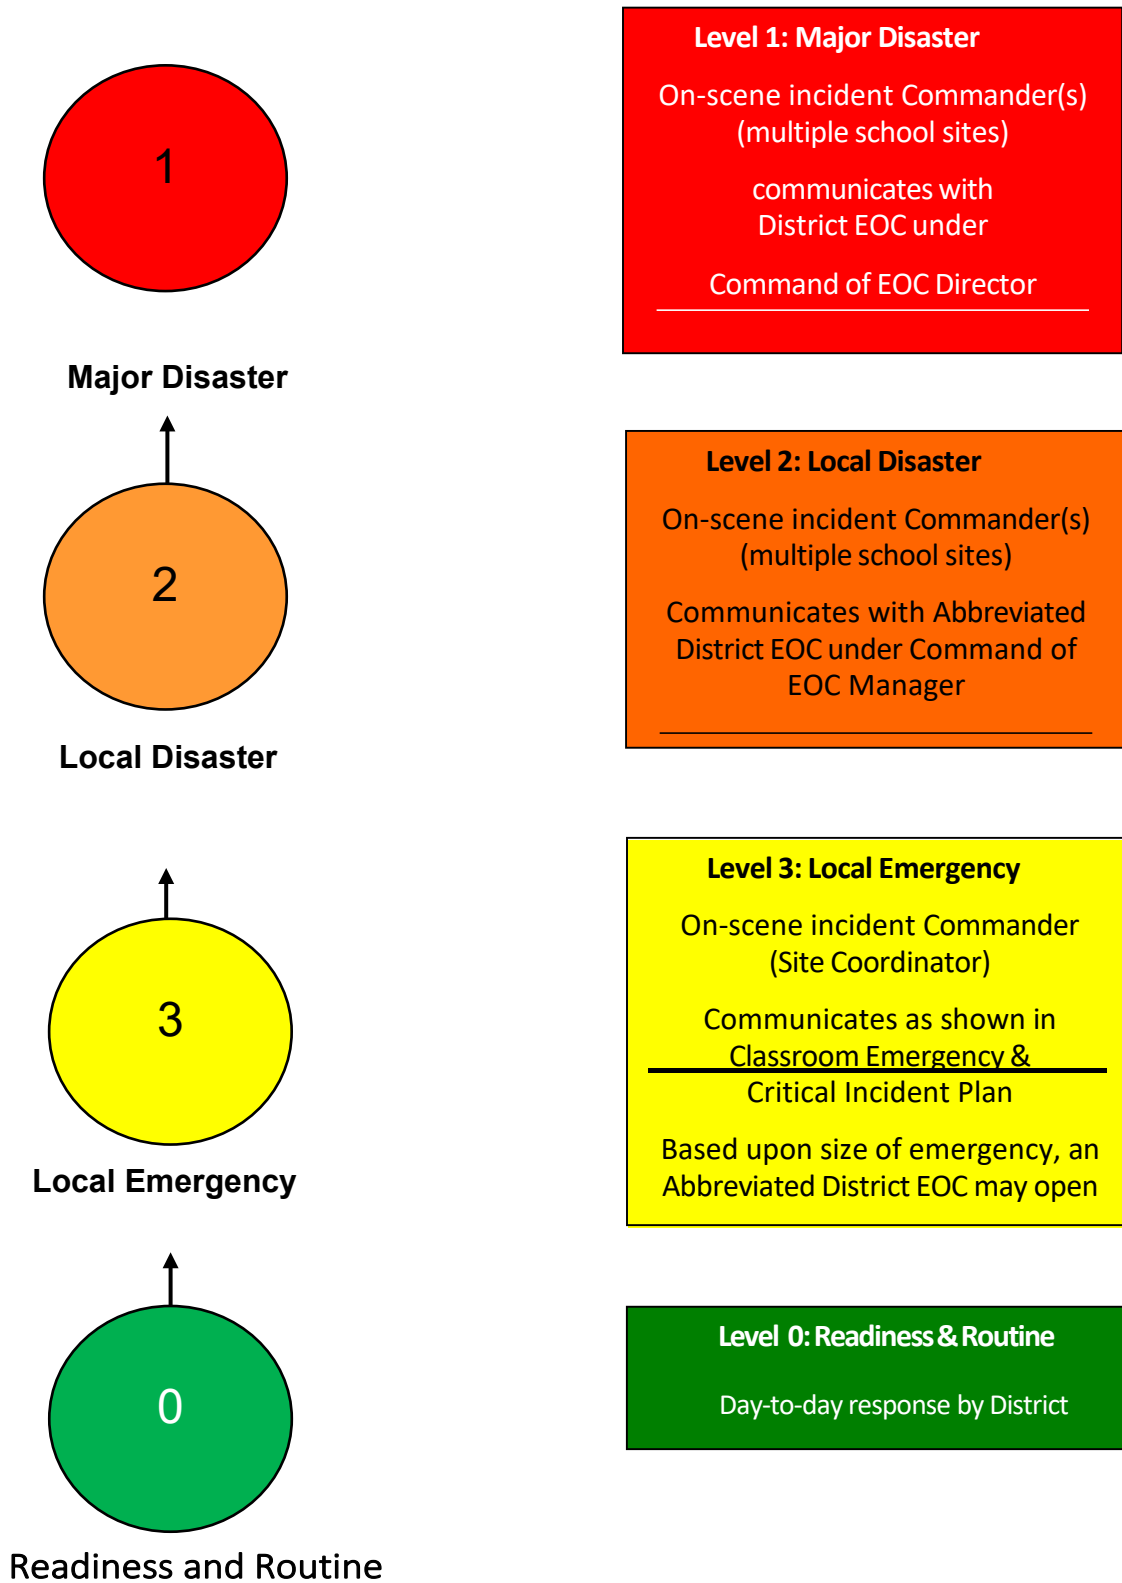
1

Major Disaster

2

Local Disaster

3

Local Emergency

0

Readiness and Routine

Level 1: Major Disaster

On-scene incident Commander(s) (multiple school sites)

communicates with District EOC under

Command of EOC Director

Level 2: Local Disaster

On-scene incident Commander(s) (multiple school sites)

Communicates with Abbreviated District EOC under Command of EOC Manager

Level 3: Local Emergency

On-scene incident Commander (Site Coordinator)

Communicates as shown in Classroom Emergency & Critical Incident Plan

Based upon size of emergency, an Abbreviated District EOC may open

Level 0: Readiness & Routine

Day-to-day response by District